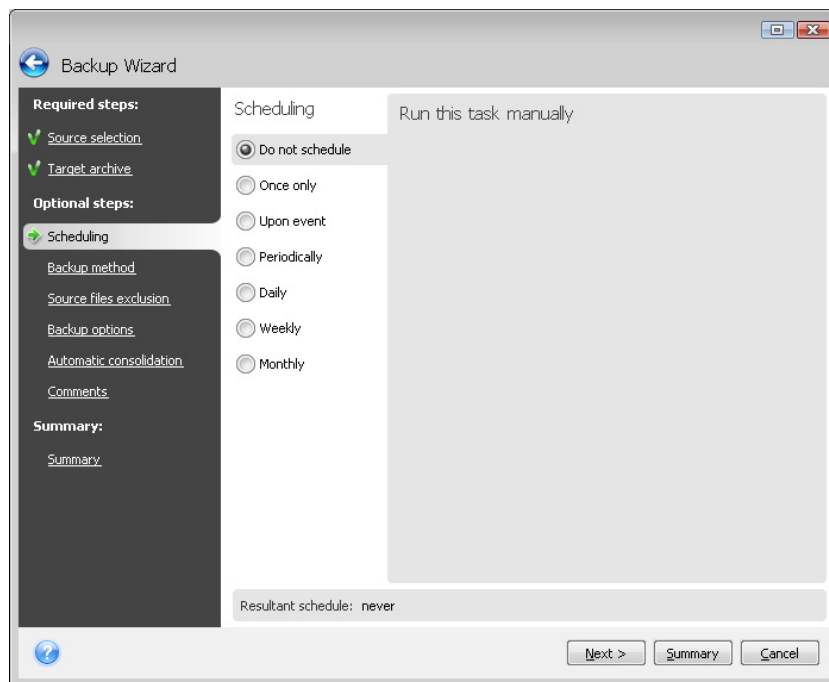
Backup Wizard

Required steps:
Source selection
Target archive
Optional steps:
Scheduling
Backup method
Source files exclusion
Backup options
Automatic consolidation
Comments
Summary:
Summary

Scheduling
Do not schedule
Once only
Upon event
Periodically
Daily
Weekly
Monthly

Run this task manually

Resultant schedule: never

Next >
Summary
Cancel